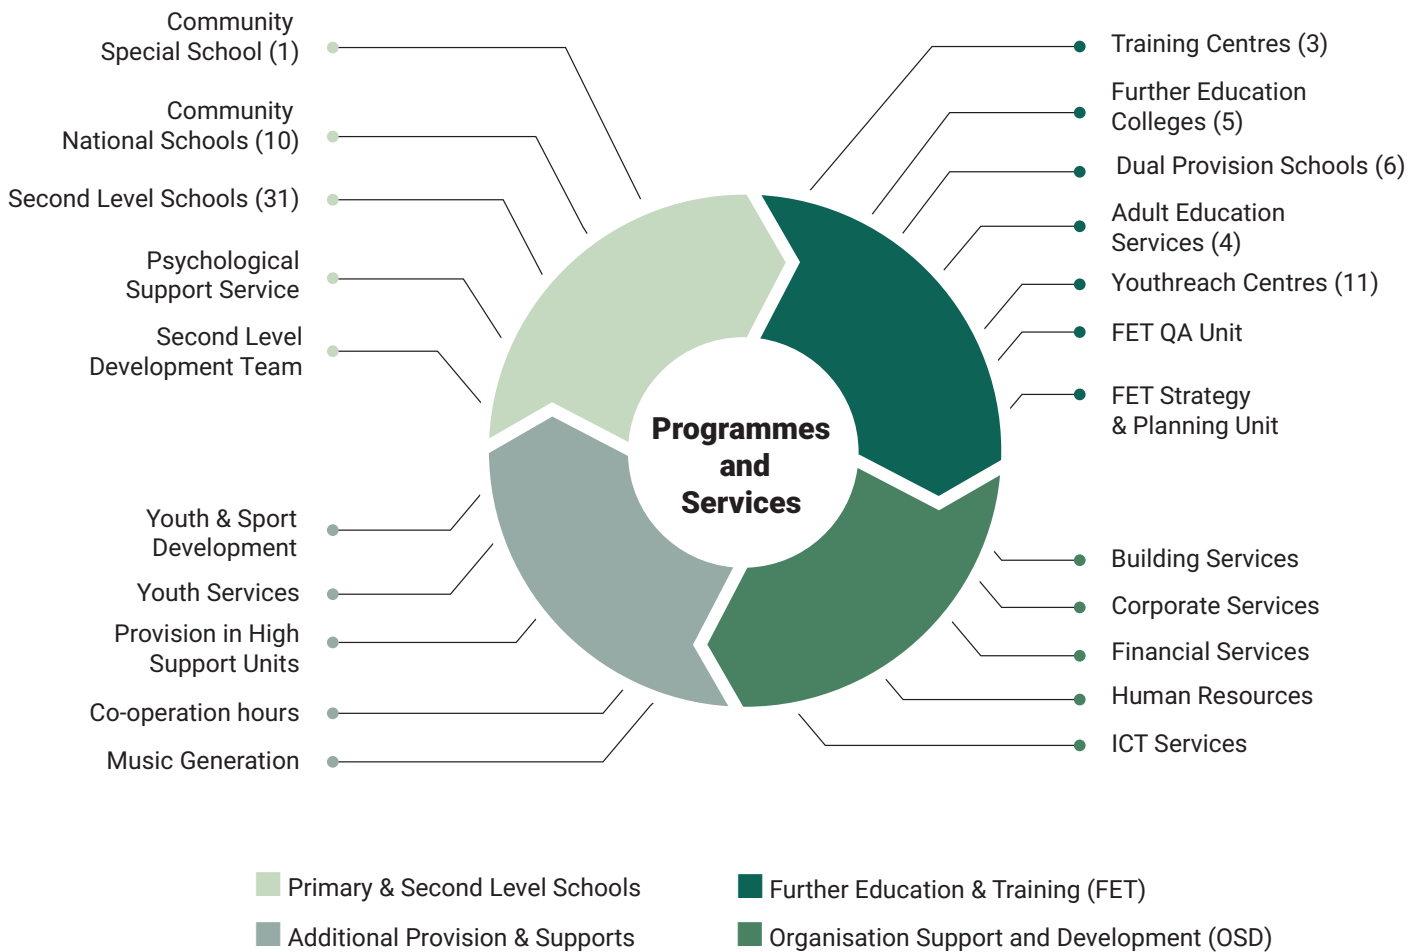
Community Special School (1)

Community National Schools (10)

Second Level Schools (31)

Psychological Support Service

Second Level Development Team

Youth & Sport Development

Youth Services

Provision in High Support Units

Co-operation hours

Music Generation

Training Centres (3)

Further Education Colleges (5)

Dual Provision Schools (6)

Adult Education Services (4)

Youthreach Centres (11)

FET QA Unit

FET Strategy & Planning Unit

Building Services

Corporate Services

Financial Services

Human Resources

ICT Services

Programmes and Services

Primary & Second Level Schools

Further Education & Training (FET)

Additional Provision & Supports

Organisation Support and Development (OSD)